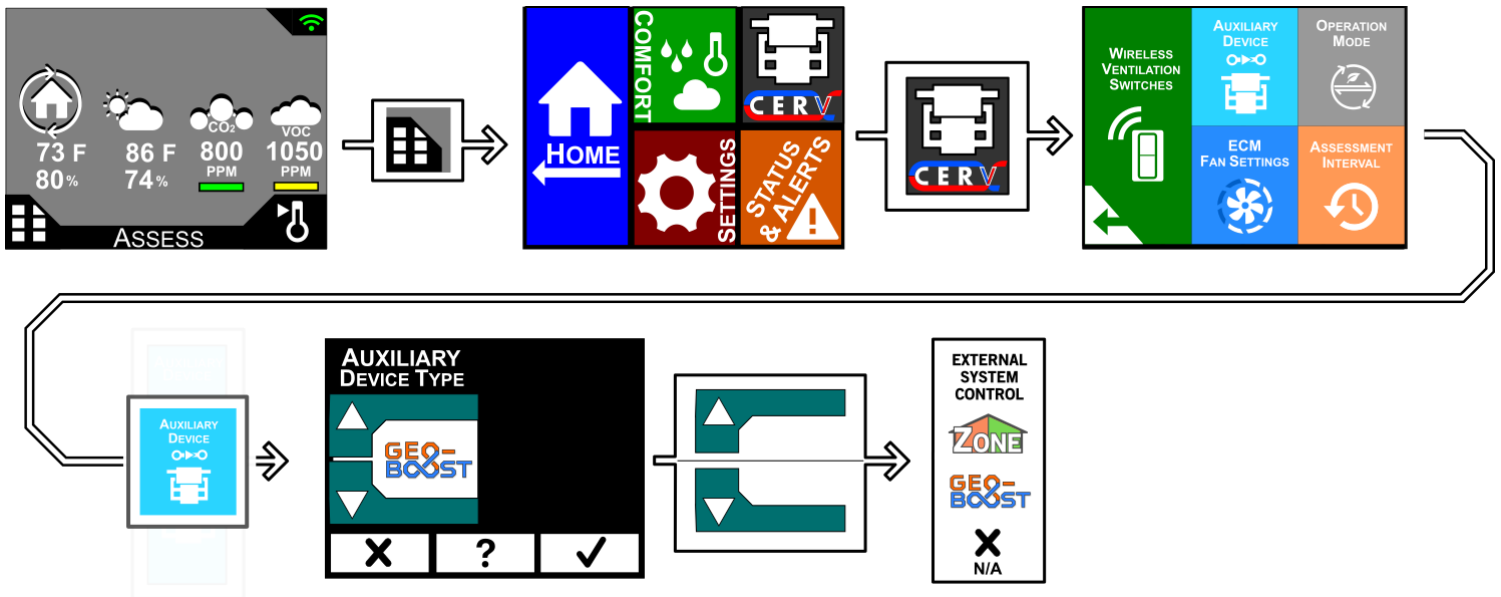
73 F
80%
86 F
74%
$CO_2$
800
PPM
VOC
1050
PPM
ASSESS

COMFORT
HOME
CERV
SETTINGS
STATUS & ALERTS

CERV

WIRELESS VENTILATION SWITCHES
AUXILIARY DEVICE
OPERATION MODE
ECM FAN SETTINGS
ASSESSMENT INTERVAL

AUXILIARY DEVICE

AUXILIARY DEVICE TYPE
GEO-BOOST
✕
?
✓

EXTERNAL SYSTEM CONTROL
ZONE
GEO-BOOST
✕
N/A